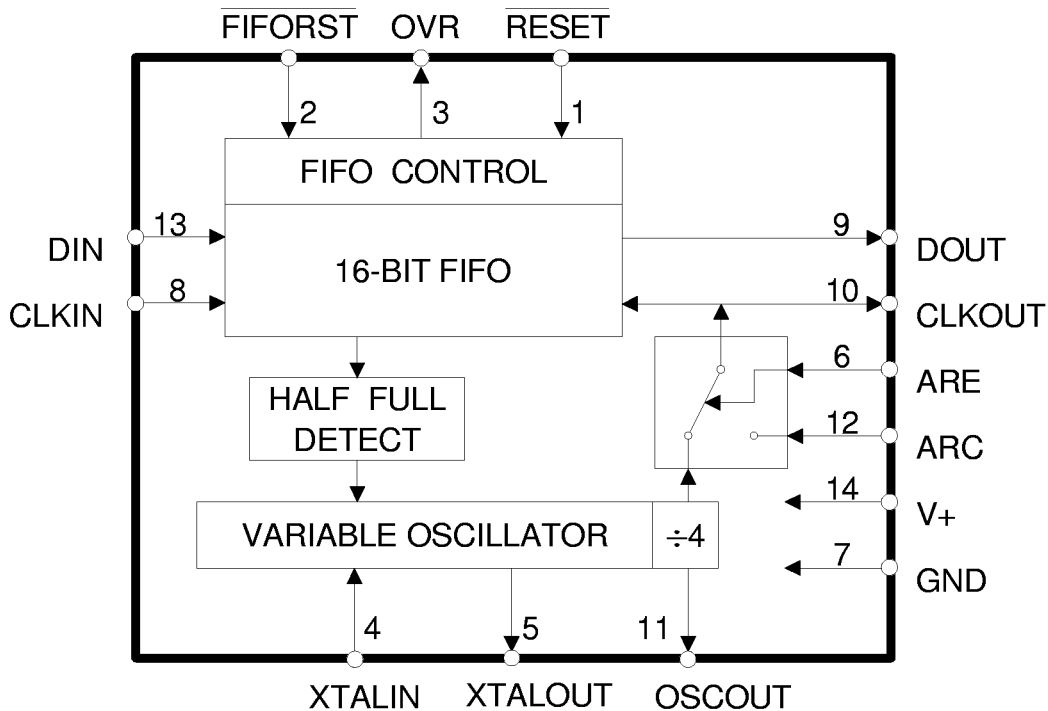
$\overline{\text{FIFORST}}$ OVR $\overline{\text{RESET}}$

2 3 1

FIFO CONTROL

DIN 13

16-BIT FIFO

9 DOUT

CLKIN 8

10 CLKOUT

6 ARE

HALF FULL DETECT

12 ARC

14 V+

VARIABLE OSCILLATOR $\div 4$

7 GND

4 5 11

XTALIN XTALOUT OSCOUT